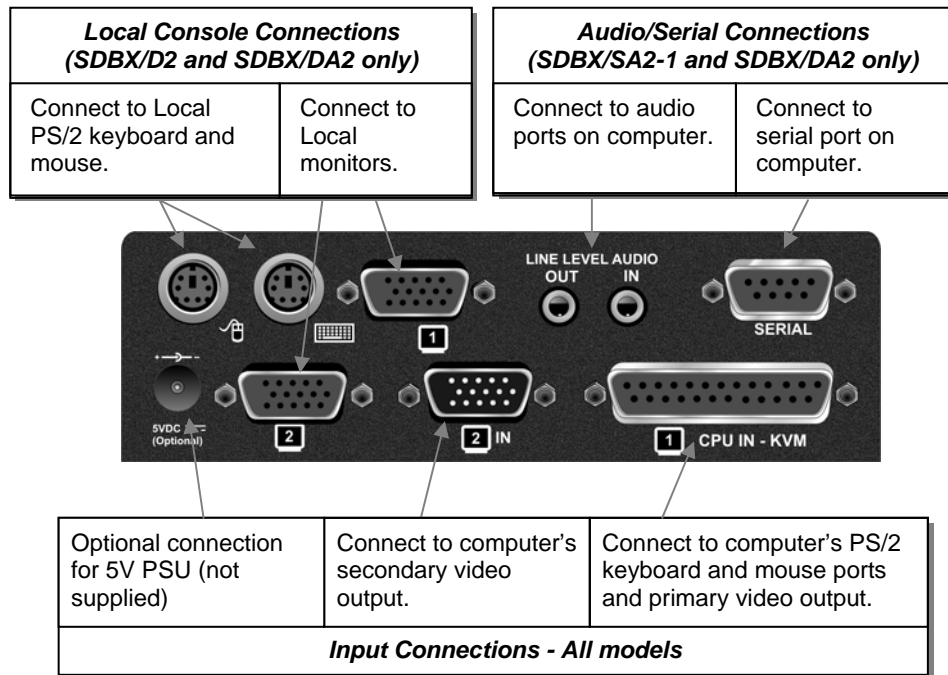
**Local Console Connections (SDBX/D2 and SDBX/DA2 only)**

| Connect to Local PS/2 keyboard and mouse. | Connect to Local monitors. |
|---|---|

**Audio/Serial Connections (SDBX/SA2-1 and SDBX/DA2 only)**

| Connect to audio ports on computer. | Connect to serial port on computer. |
|---|---|

LINE LEVEL AUDIO
OUT
IN
1
SERIAL
5VDC
(Optional)
2
2 IN
1 CPU IN - KVM

| Optional connection for 5V PSU (not supplied) | Connect to computer's secondary video output. | Connect to computer's PS/2 keyboard and mouse ports and primary video output. |
|---|---|---|

**Input Connections - All models**